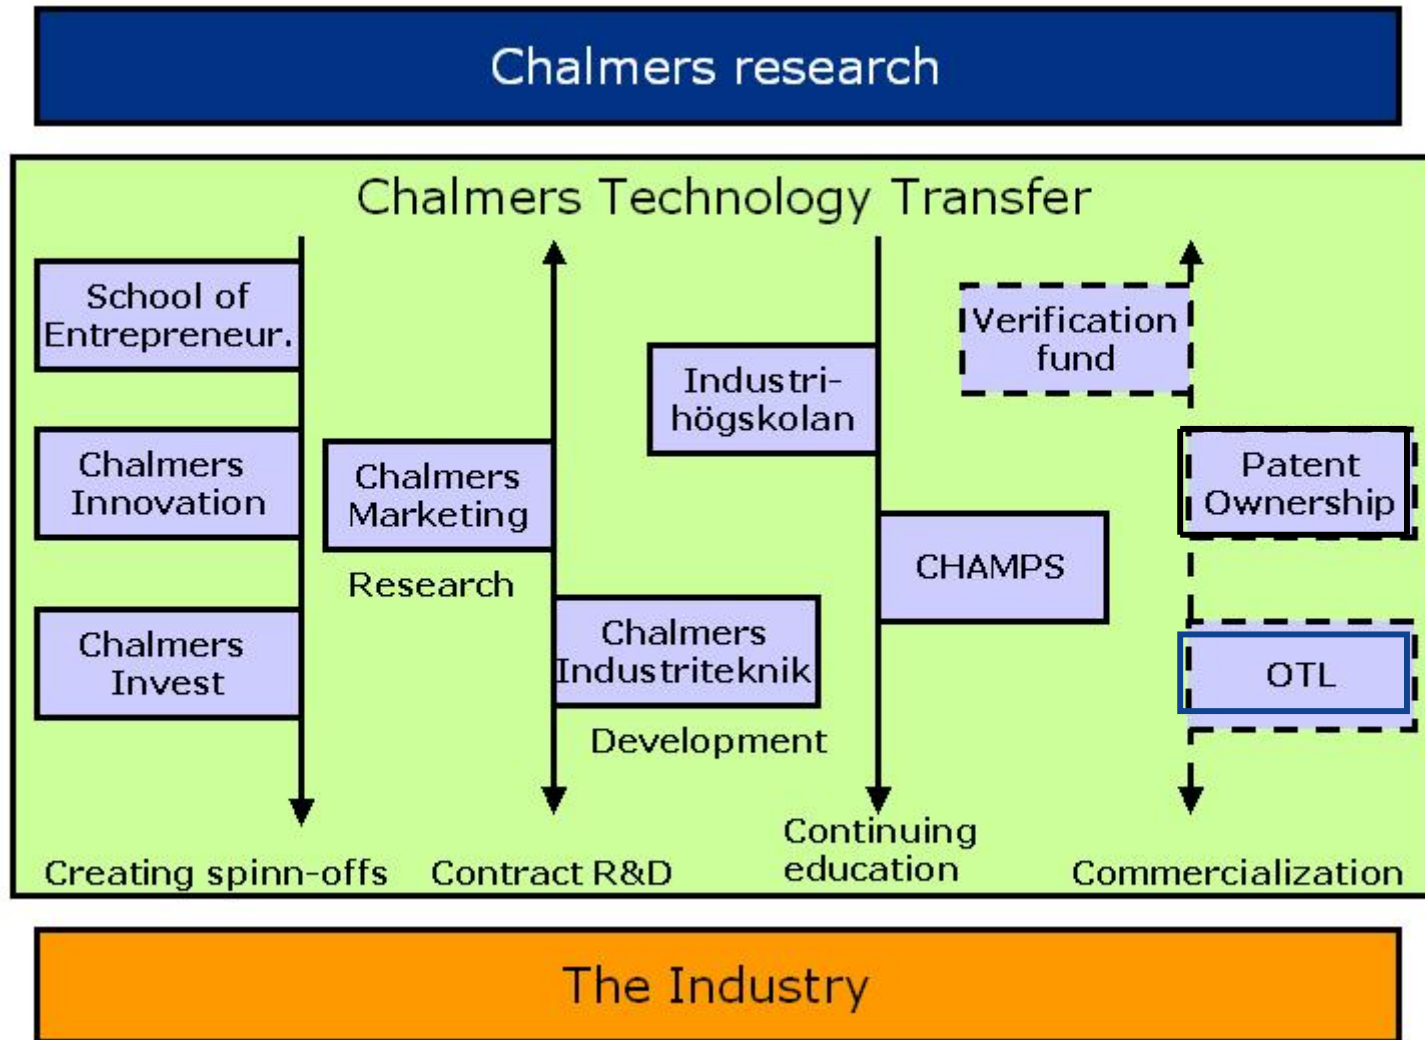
Chalmers research

Chalmers Technology Transfer

School of Entrepreneur.

Chalmers Innovation

Chalmers Invest

Chalmers Marketing

Research

Chalmers Industriteknik

Development

Industri-högskolan

CHAMPS

Verification fund

Patent Ownership

OTL

Creating spinn-offs

Contract R&D

Continuing education

Commercialization

The Industry